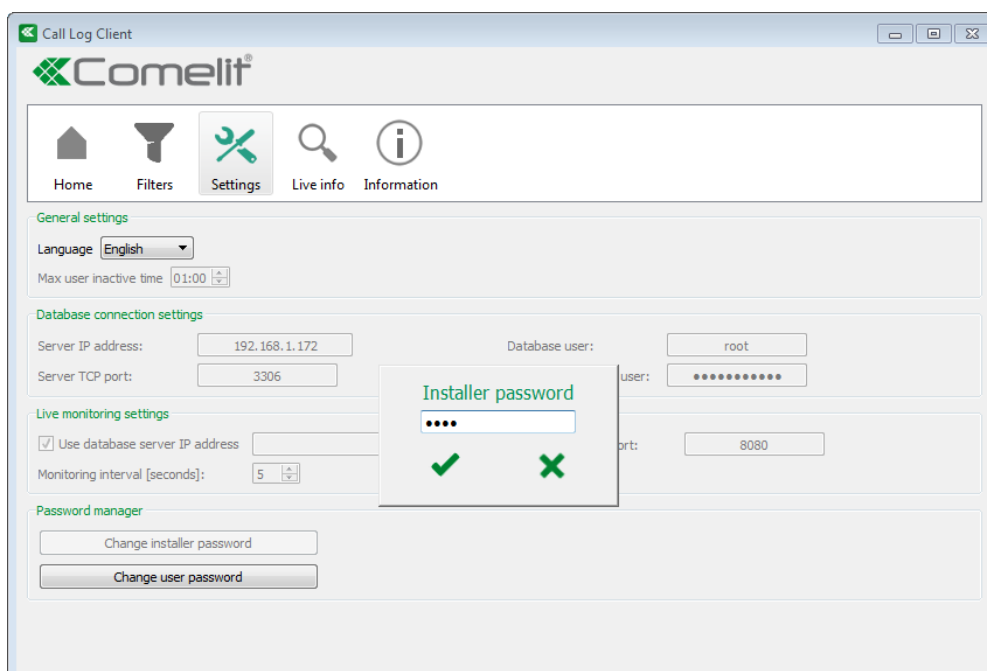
Call Log Client

Comelit®

Home
Filters
Settings
Live info
Information

General settings
Language English
Max user inactive time 01:00

Database connection settings
Server IP address: 192.168.1.172
Database user: root
Server TCP port: 3306
user: ●●●●●●●●●●●

Live monitoring settings
Use database server IP address
ort: 8080
Monitoring interval [seconds]: 5

Installer password
●●●●

Password manager
Change installer password
Change user password